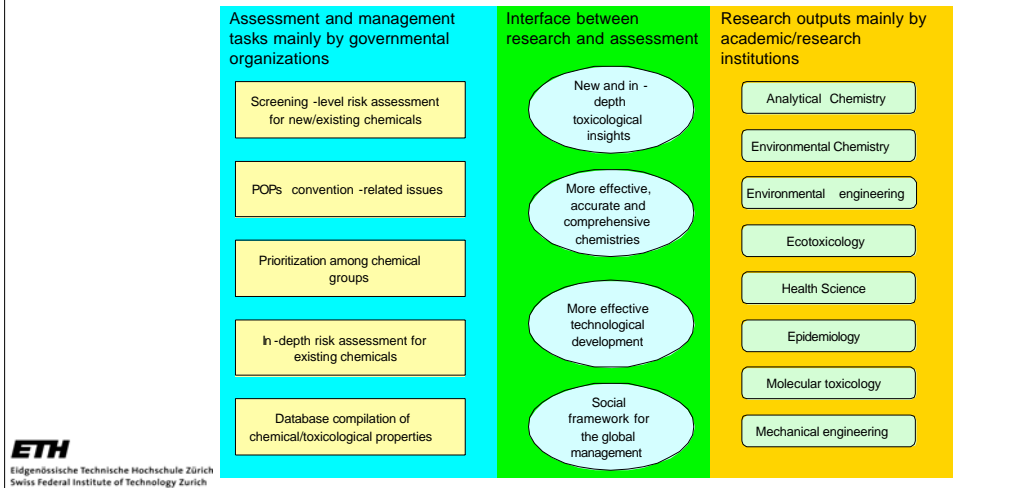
Assessment and management tasks mainly by governmental organizations

Screening -level risk assessment for new/existing chemicals

POPs convention -related issues

Prioritization among chemical groups

In -depth risk assessment for existing chemicals

Database compilation of chemical/toxicological properties

Interface between research and assessment

New and in - depth toxicological insights

More effective, accurate and comprehensive chemistries

More effective technological development

Social framework for the global management

Research outputs mainly by academic/research institutions

Analytical Chemistry

Environmental Chemistry

Environmental engineering

Ecotoxicology

Health Science

Epidemiology

Molecular toxicology

Mechanical engineering

ETH
Eidgenössische Technische Hochschule Zürich
Swiss Federal Institute of Technology Zurich